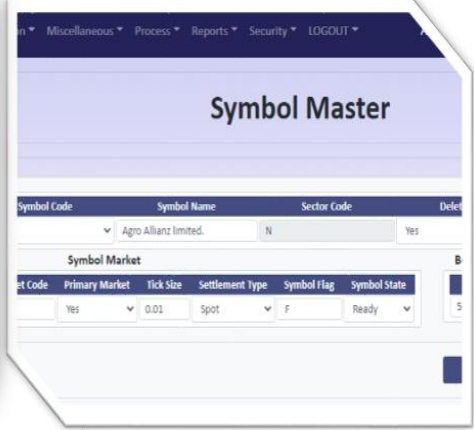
n ▾ Miscellaneous ▾ Process ▾ Reports ▾ Security ▾ LOGOUT ▾

Symbol Master

| Symbol Code | Symbol Name | Sector Code | Dele |
|---|---|---|---|
|  | Agro Allianz limited. | N | Yes |

Symbol Market

| et Code | Primary Market | Tick Size | Settlement Type | Symbol Flag | Symbol State |
|---|---|---|---|---|---|
|  | Yes | 0.01 | Spot | F | Ready |

B

S